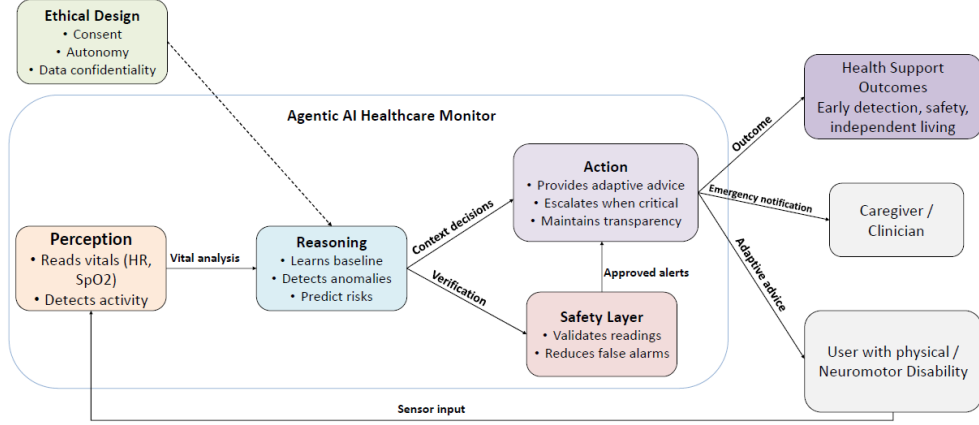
Ethical Design
• Consent
• Autonomy
• Data confidentiality

Agentic AI Healthcare Monitor

Perception
• Reads vitals (HR, SpO2)
• Detects activity

Vital analysis

Reasoning
• Learns baseline
• Detects anomalies
• Predict risks

Context decisions

Verification

Action
• Provides adaptive advice
• Escalates when critical
• Maintains transparency

Approved alerts

Safety Layer
• Validates readings
• Reduces false alarms

Outcome

Health Support Outcomes
Early detection, safety, independent living

Emergency notification

Caregiver / Clinician

Adaptive advice

User with physical / Neuromotor Disability

Sensor input